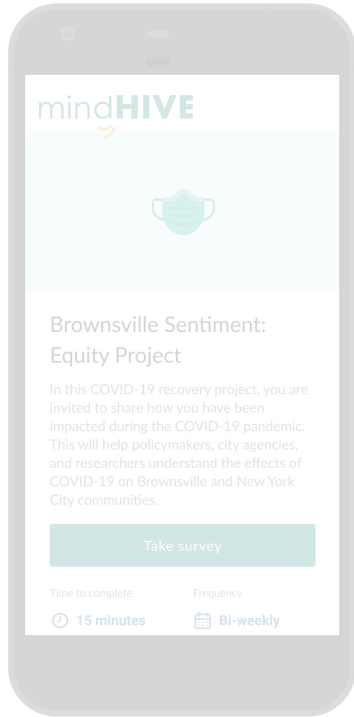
mindHIVE

Brownsville Sentiment: Equity Project

In this COVID-19 recovery project, you are invited to share how you have been impacted during the COVID-19 pandemic. This will help policymakers, city agencies, and researchers understand the effects of COVID-19 on Brownsville and New York City communities.

Take survey

Time to complete
15 minutes

Frequency
Bi-weekly